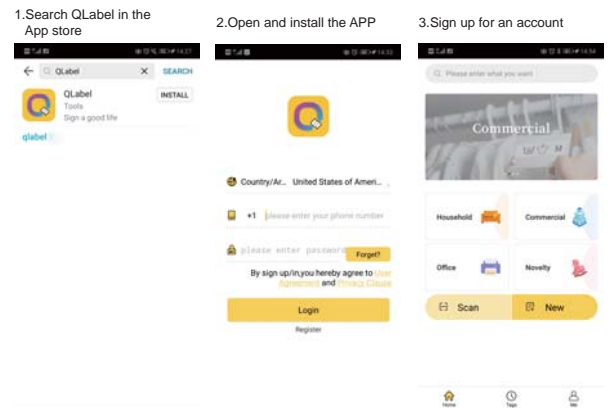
1.Search QLabel in the App store

2.Open and install the APP

3.Sign up for an account

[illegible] 14:27

← QLabel × SEARCH

QLabel
Tools
Sign a good life

INSTALL

qlabel

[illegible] 14:33

Country/Ar... United States of Ameri...

+1 please enter your phone number

please enter password

Forget?

By sign up/in,you hereby agree to User Agreement and Privacy Clause

Login

Register

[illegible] 14:34

Please enter what you want

Commercial

Household

Commercial

Office

Novelty

Scan

New

Home

Tags

Me